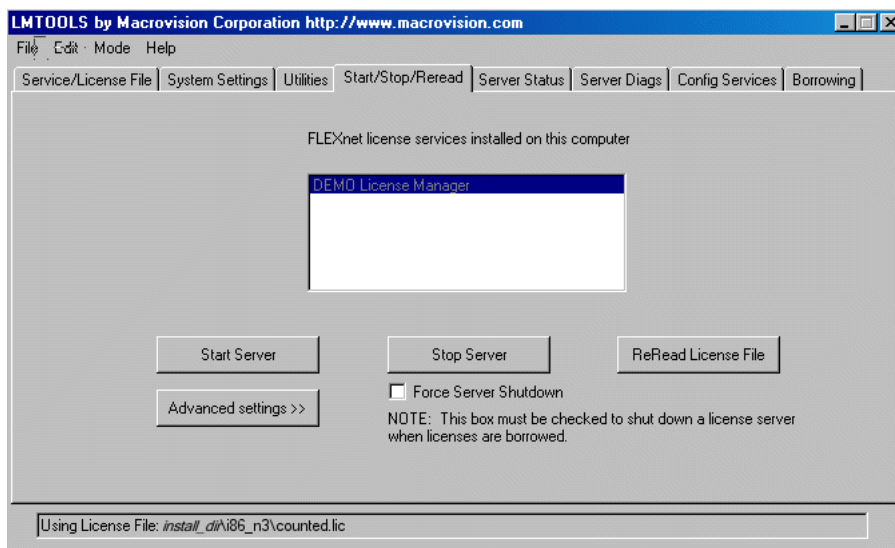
LMTOOLS by Macrovision Corporation http://www.macrovision.com

File Edit Mode Help

Service/License File | System Settings | Utilities | Start/Stop/Reread | Server Status | Server Diags | Config Services | Borrowing

FLEXnet license services installed on this computer

DEMO License Manager

Start Server

Stop Server

ReRead License File

Force Server Shutdown

Advanced settings >>

NOTE: This box must be checked to shut down a license server when licenses are borrowed.

Using License File: install_dir\i86_n3\counted.lic